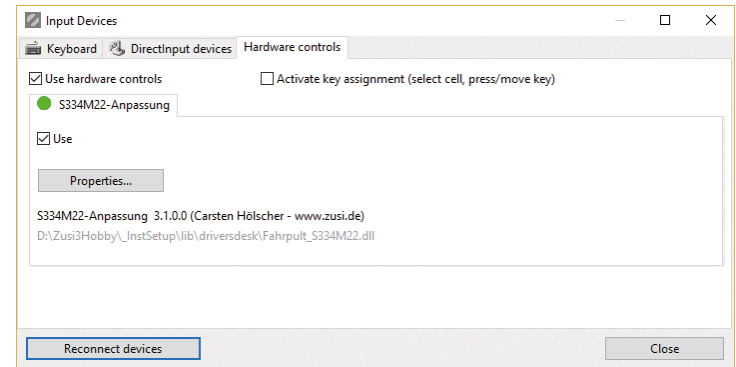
Input Devices

Keyboard
DirectInput devices
Hardware controls

Use hardware controls
Activate key assignment (select cell, press/move key)

S334M22-Anpassung

Use

Properties...

S334M22-Anpassung 3.1.0.0 (Carsten Hölscher - www.zusi.de)
D:\Zusi3Hobby\_InstSetup\lib\driversdesk\Fahrpult_S334M22.dll

Reconnect devices
Close